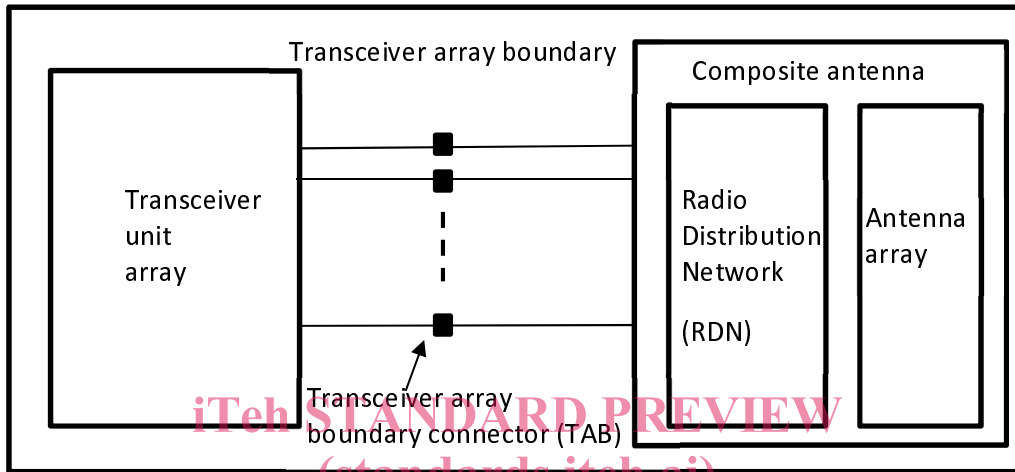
Transceiver array boundary

Composite antenna

Transceiver unit array

Radio Distribution Network

(RDN)

Antenna array

Transceiver array boundary connector (TAB)

iTeh STANDARD PREVIEW

(standards.iteh.ai)